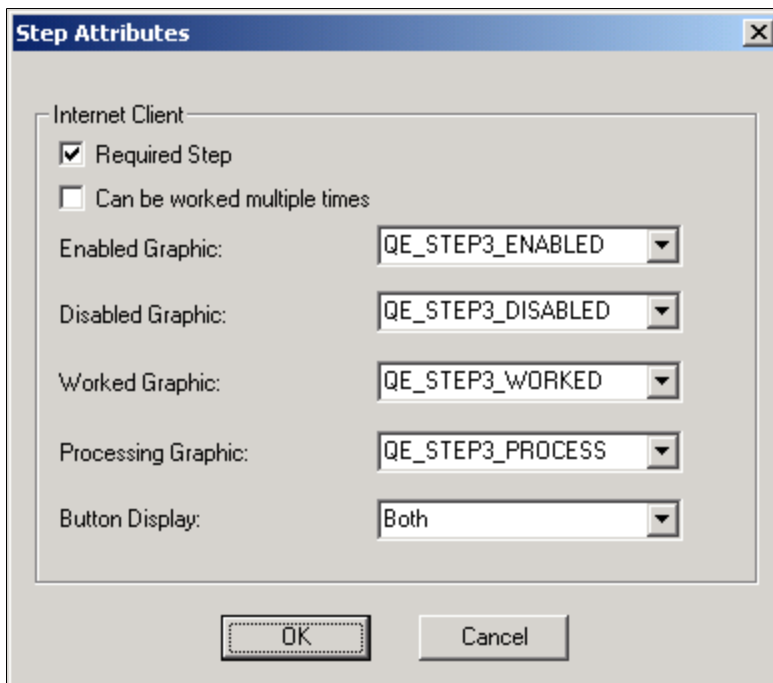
Step Attributes

Internet Client

Required Step

Can be worked multiple times

Enabled Graphic: QE_STEP3_ENABLED

Disabled Graphic: QE_STEP3_DISABLED

Worked Graphic: QE_STEP3_WORKED

Processing Graphic: QE_STEP3_PROCESS

Button Display: Both

OK

Cancel